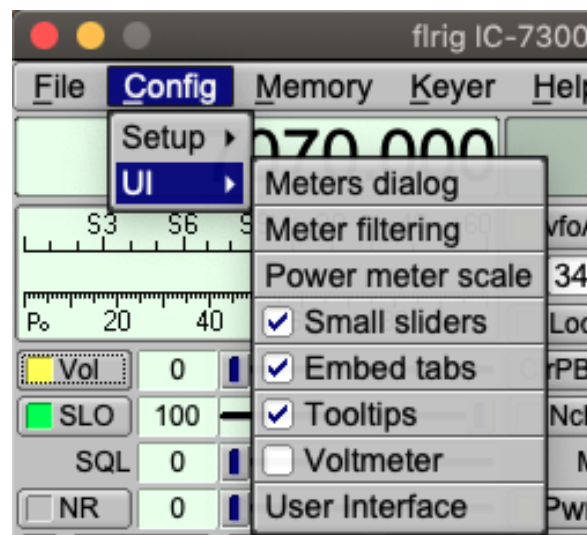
flrig IC-7300

File Config Memory Keyer Help

Setup
UI

070.000

Meters dialog
Meter filtering
Power meter scale
Small sliders
Embed tabs
Tooltips
Voltmeter
User Interface

S3 S6
Po 20 40

Vol 0
SLO 100
SQL 0
NR 0

vfo/
34
Loc
rPB
Ncl
M
Pwr